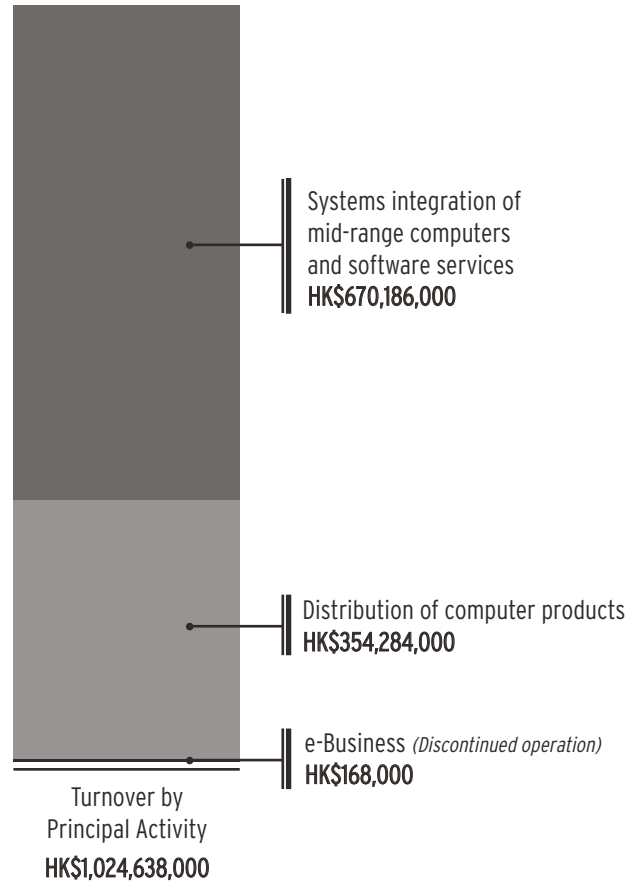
Systems integration of mid-range computers and software services
HK$670,186,000

Distribution of computer products
HK$354,284,000

e-Business *(Discontinued operation)*
HK$168,000

Turnover by Principal Activity
HK$1,024,638,000